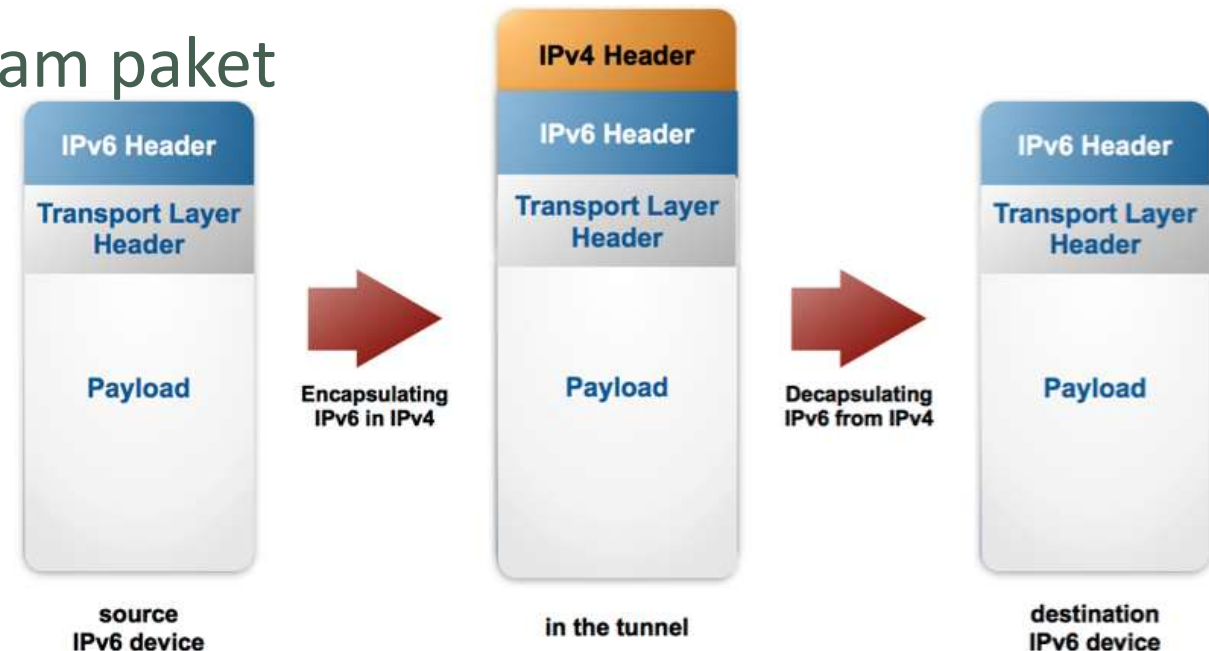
am paket

IPv6 Header
Transport Layer Header
Payload

source IPv6 device

Encapsulating IPv6 in IPv4

IPv4 Header
IPv6 Header
Transport Layer Header
Payload

in the tunnel

Decapsulating IPv6 from IPv4

IPv6 Header
Transport Layer Header
Payload

destination IPv6 device